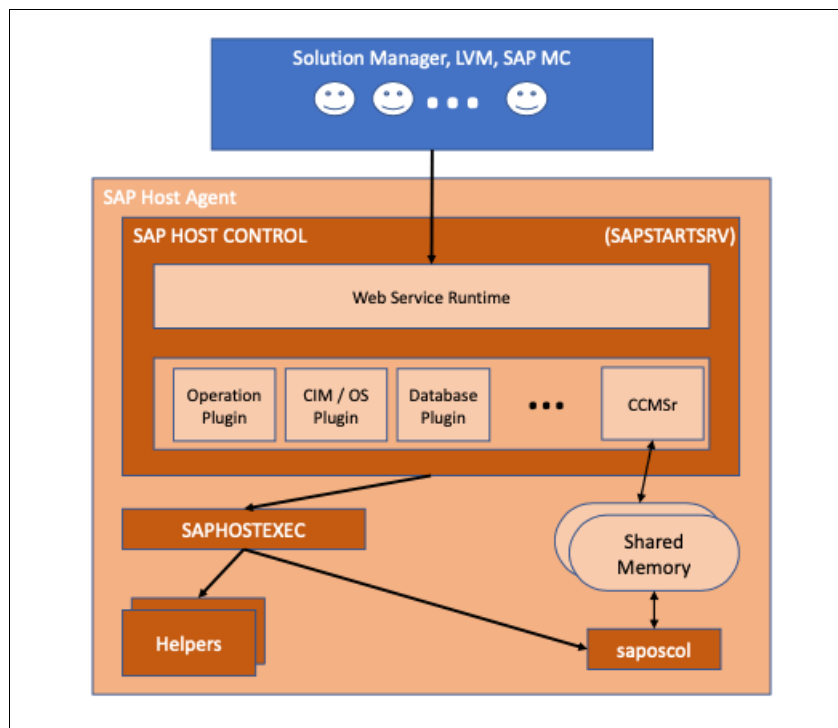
Solution Manager, LVM, SAP MC

SAP Host Agent

SAP HOST CONTROL

(SAPSTARTSRV)

Web Service Runtime

Operation Plugin

CIM / OS Plugin

Database Plugin

CCMSr

SAPHOSTEXEC

Shared Memory

Helpers

saposcol